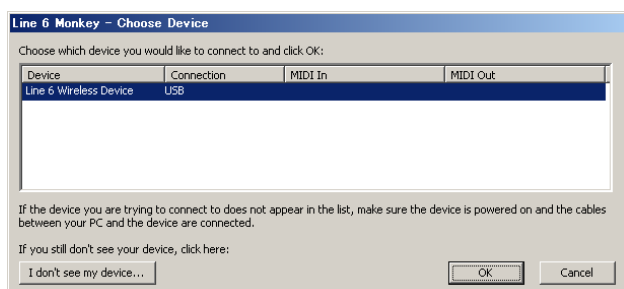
Line 6 Monkey - Choose Device

Choose which device you would like to connect to and click OK:

| Device | Connection | MIDI In | MIDI Out |
|---|---|---|---|
| Line 6 Wireless Device | USB | | |

If the device you are trying to connect to does not appear in the list, make sure the device is powered on and the cables between your PC and the device are connected.

If you still don't see your device, click here:

I don't see my device...

OK

Cancel